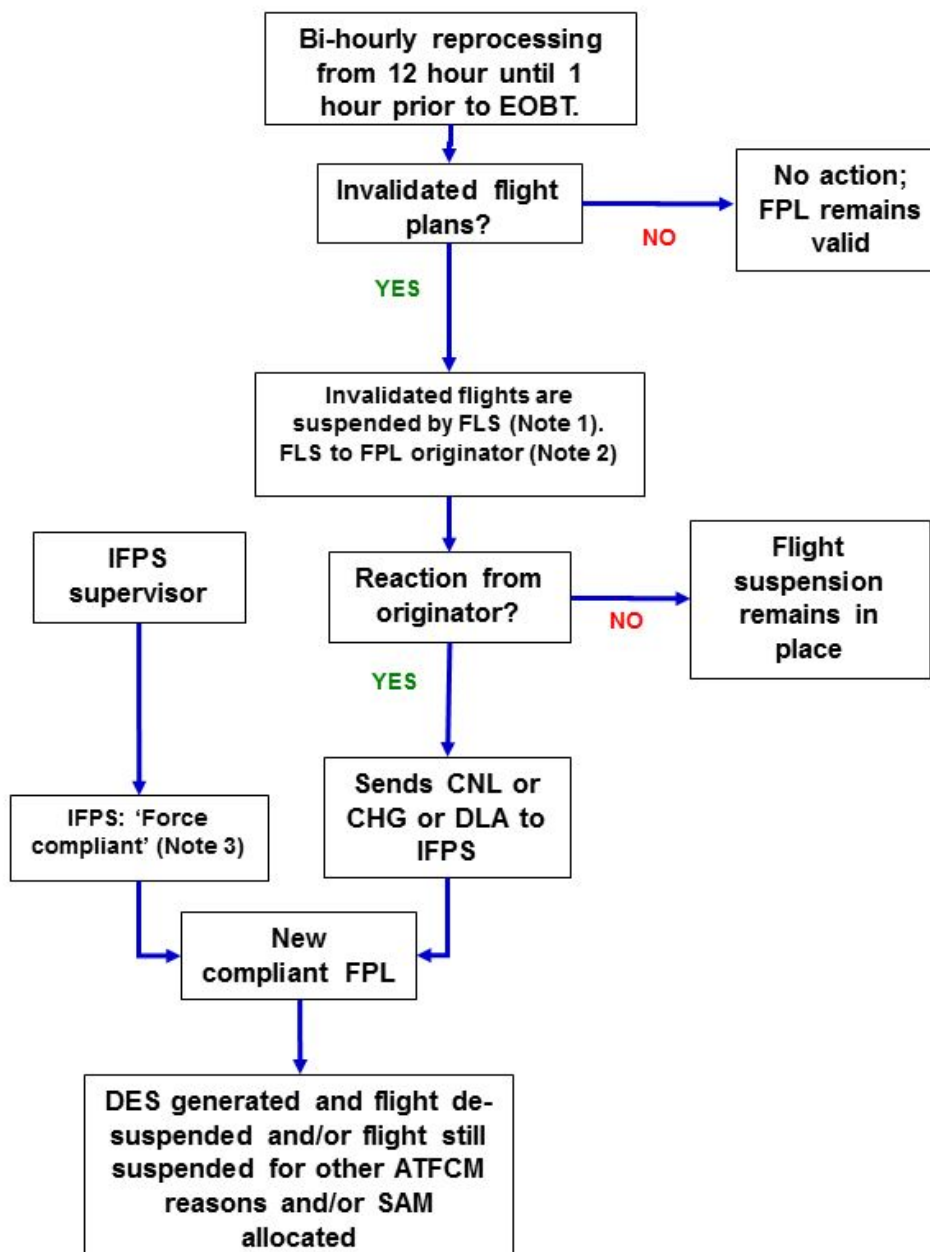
Bi-hourly reprocessing from 12 hour until 1 hour prior to EOBT.

Invalidated flight plans?

NO

No action; FPL remains valid

YES

Invalidated flights are suspended by FLS (Note 1). FLS to FPL originator (Note 2)

IFPS supervisor

Reaction from originator?

NO

Flight suspension remains in place

YES

IFPS: 'Force compliant' (Note 3)

Sends CNL or CHG or DLA to IFPS

New compliant FPL

DES generated and flight de-suspended and/or flight still suspended for other ATFCM reasons and/or SAM allocated